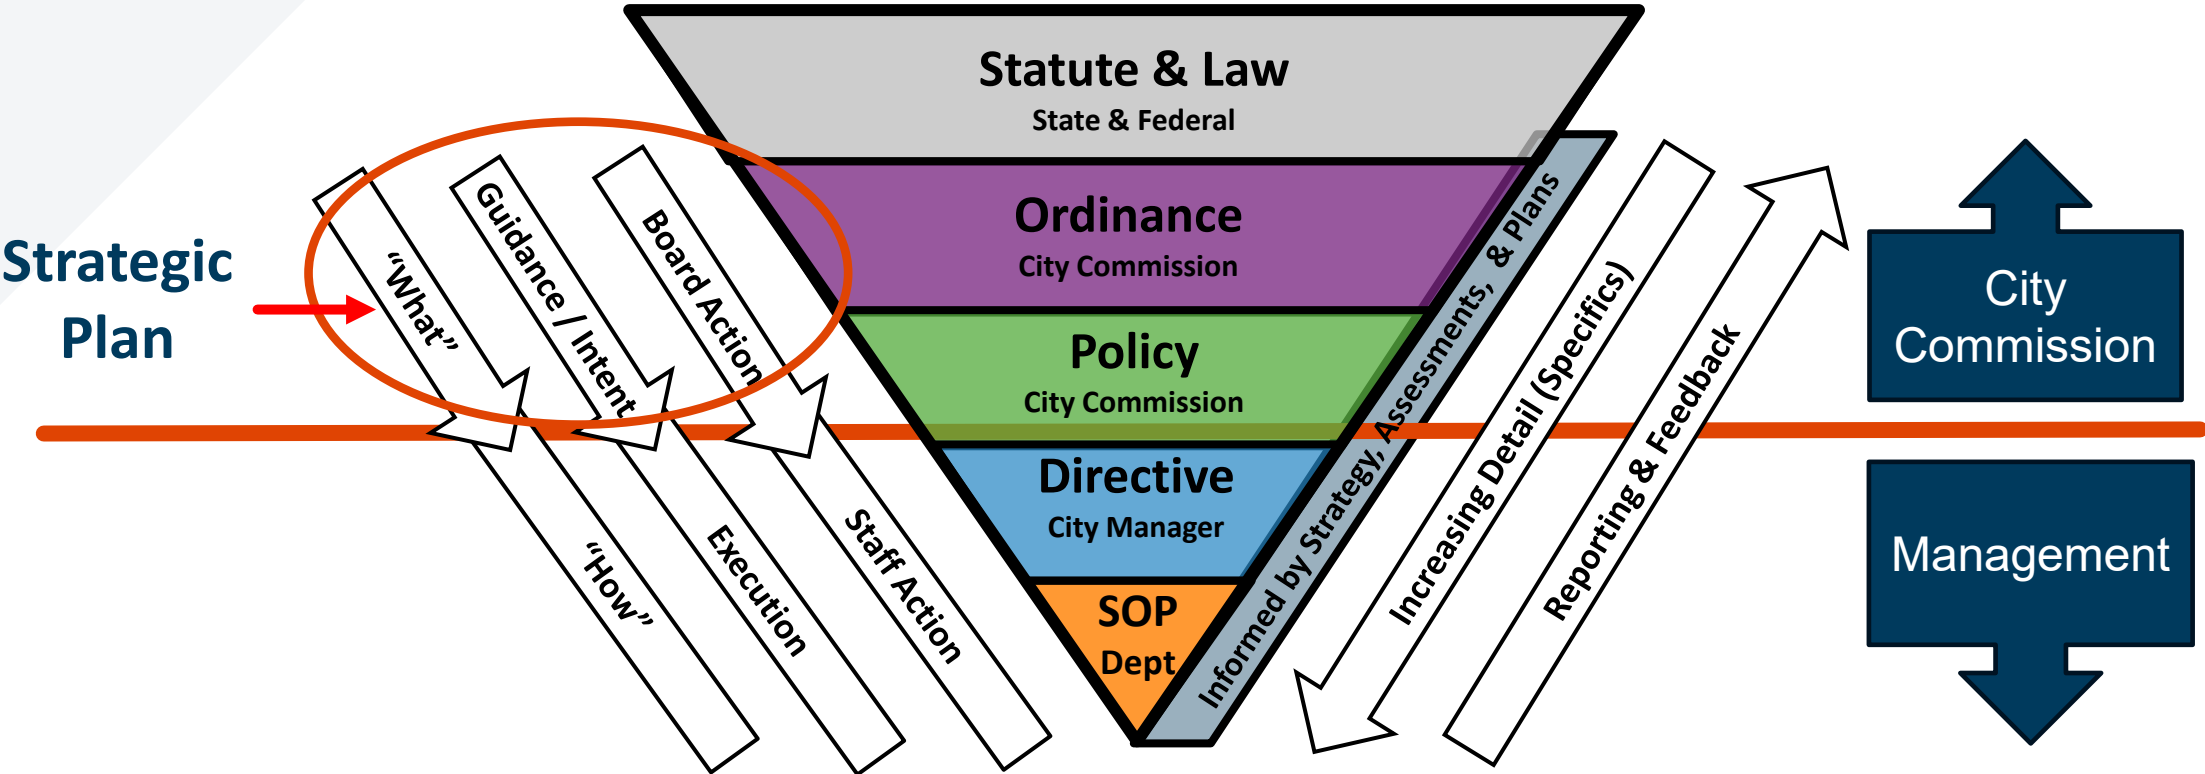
Strategic Plan

"What"

"How"

Guidance / Intent

Execution

Board Action

Staff Action

Statute & Law
State & Federal

Ordinance
City Commission

Policy
City Commission

Directive
City Manager

SOP
Dept

Informed by Strategy, Assessments, & Plans

Increasing Detail (Specifics)

Reporting & Feedback

City Commission

Management